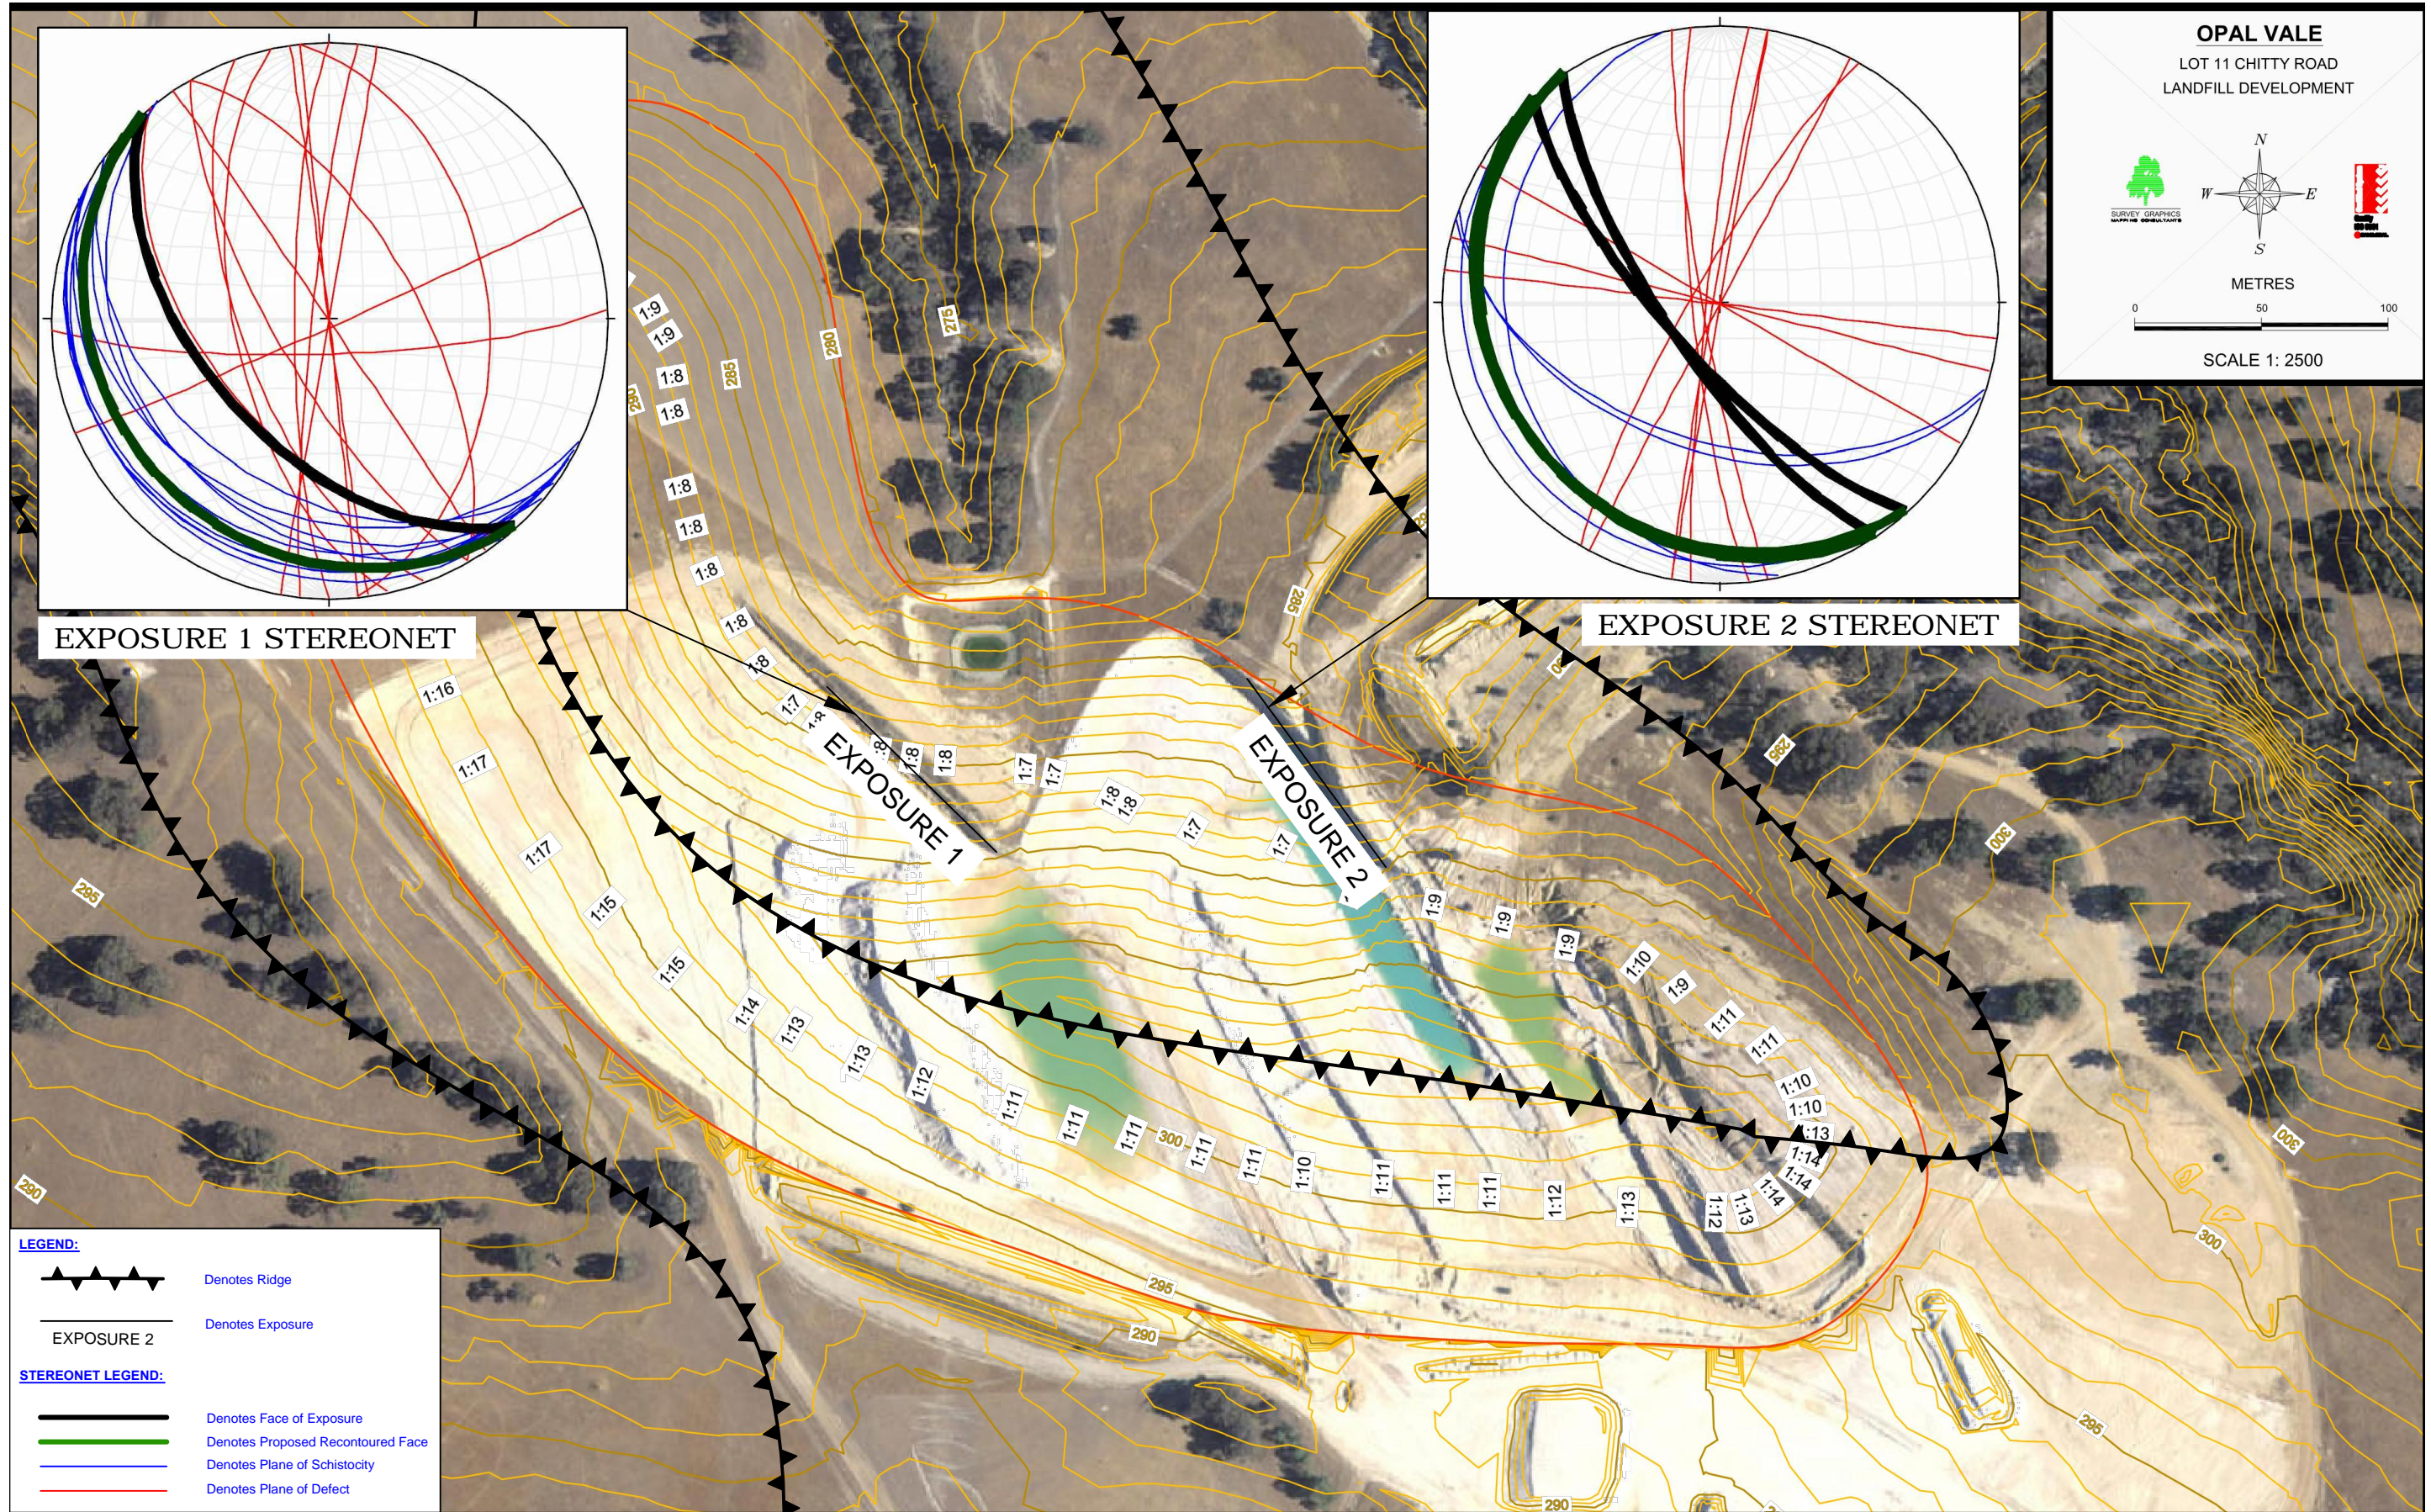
OPAL VALE
LOT 11 CHITTY ROAD
LANDFILL DEVELOPMENT

N
W E
S

SURVEY GRAPHICS

METRES
0 50 100
SCALE 1: 2500

EXPOSURE 1 STEREONET

EXPOSURE 2 STEREONET

EXPOSURE 1

EXPOSURE 2

1:9
1:9
1:8
1:8
1:8
1:8
1:8
1:8
1:8
1:7
1:8
1:8
1:7
1:7
1:8
1:8
1:7
1:7
1:16
1:17
1:17
1:15
1:15
1:14
1:13
1:13
1:12
1:11
1:11
1:11
1:11
1:11
1:10
1:11
1:11
1:11
1:12
1:13
1:12
1:13
1:14
1:14
1:14
1:13
1:10
1:10
1:11
1:11
1:9
1:10
1:9
1:9
1:9

275
280
285
280
285
285
290
290
295
290
300
300
300
295
290
285
295

LEGEND:
Denotes Ridge
EXPOSURE 2
Denotes Exposure

STEREONET LEGEND:
Denotes Face of Exposure
Denotes Proposed Recontoured Face
Denotes Plane of Schistocity
Denotes Plane of Defect